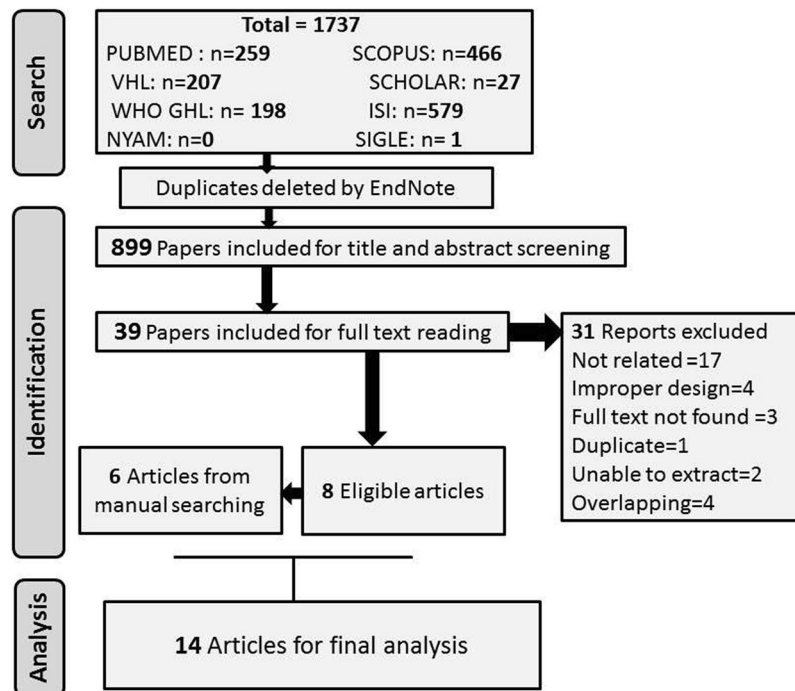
Search

Total = 1737
PUBMED : n=259
SCOPUS: n=466
VHL: n=207
SCHOLAR: n=27
WHO GHL: n= 198
ISI: n=579
NYAM: n=0
SIGLE: n= 1

Duplicates deleted by EndNote

Identification

899 Papers included for title and abstract screening

39 Papers included for full text reading

31 Reports excluded
Not related =17
Improper design=4
Full text not found =3
Duplicate=1
Unable to extract=2
Overlapping=4

6 Articles from manual searching

8 Eligible articles

Analysis

14 Articles for final analysis